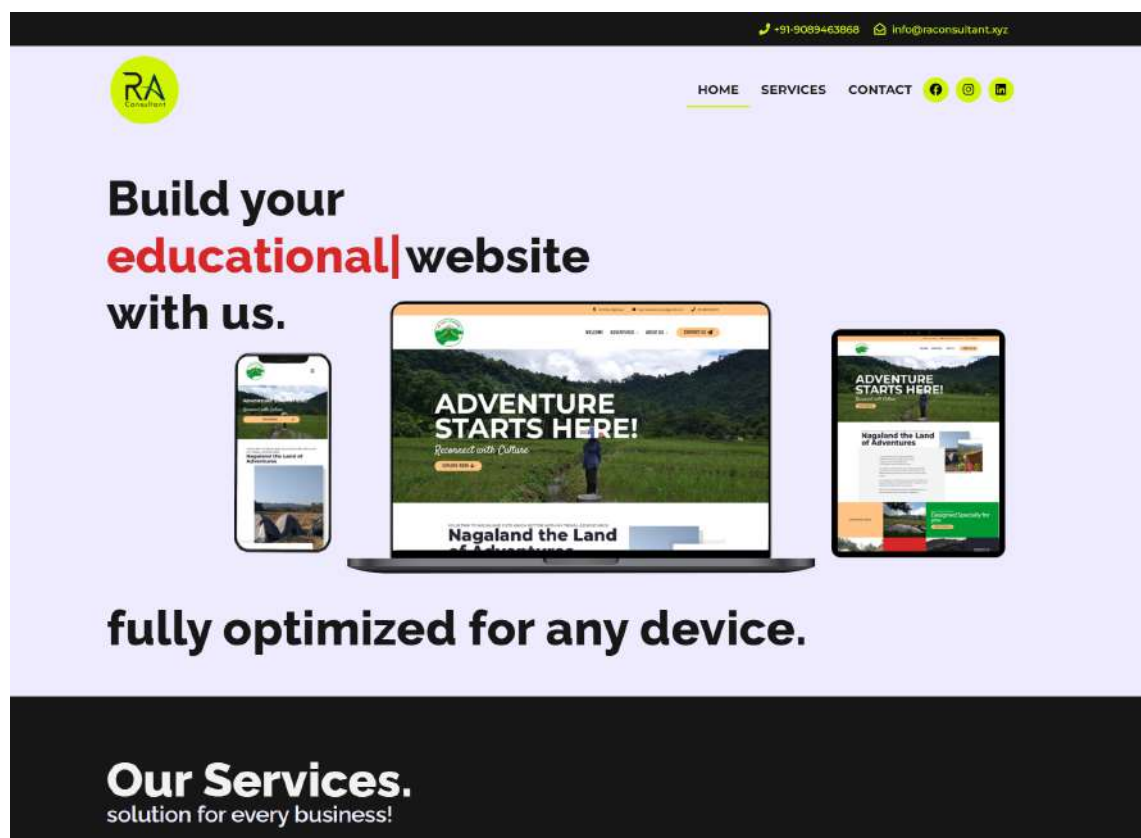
+91-9089463868 info@raconsultant.xyz

RA Consultant

HOME SERVICES CONTACT

Build your educational| website with us.

ADVENTURE STARTS HERE!

Reconnect with Culture

Nagaland the Land of Adventures

ADVENTURE STARTS HERE!

Nagaland the Land of Adventures

Designed Specially for you

fully optimized for any device.

Our Services.
solution for every business!